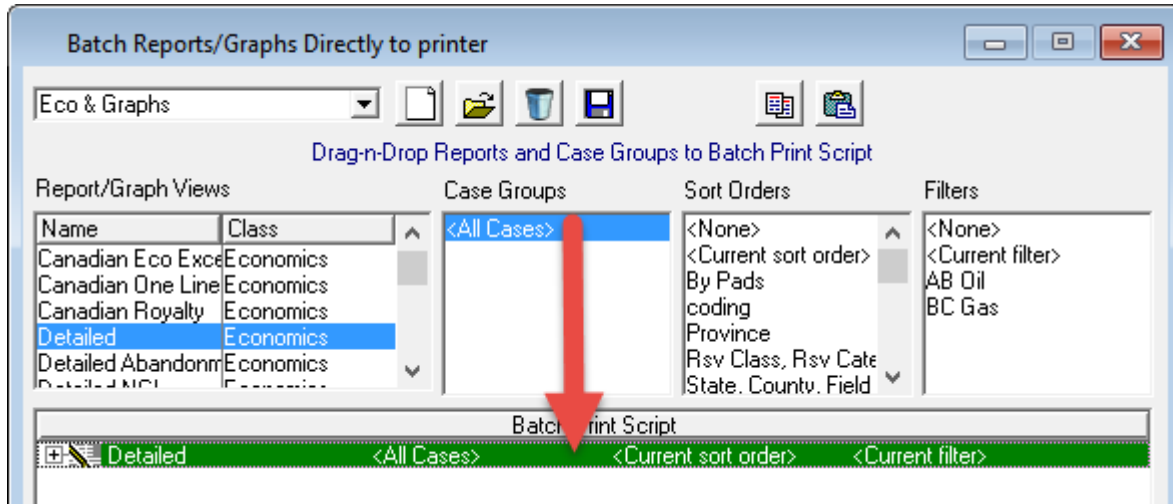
Batch Reports/Graphs Directly to printer

Eco & Graphs

Drag-n-Drop Reports and Case Groups to Batch Print Script

Report/Graph Views

| Name | Class |
|---|---|
| Canadian Eco Exce | Economics |
| Canadian One Line | Economics |
| Canadian Royalty | Economics |
| Detailed | Economics |
| Detailed Abandonm | Economics |
| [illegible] | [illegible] |

Case Groups

<All Cases>

Sort Orders

<None>
<Current sort order>
By Pads
coding
Province
Rsv Class, Rsv Cate
State, County, Field

Filters

<None>
<Current filter>
AB Oil
BC Gas

Batch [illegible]rint Script

| Detailed | <All Cases> | <Current sort order> | <Current filter> |
|---|---|---|---|